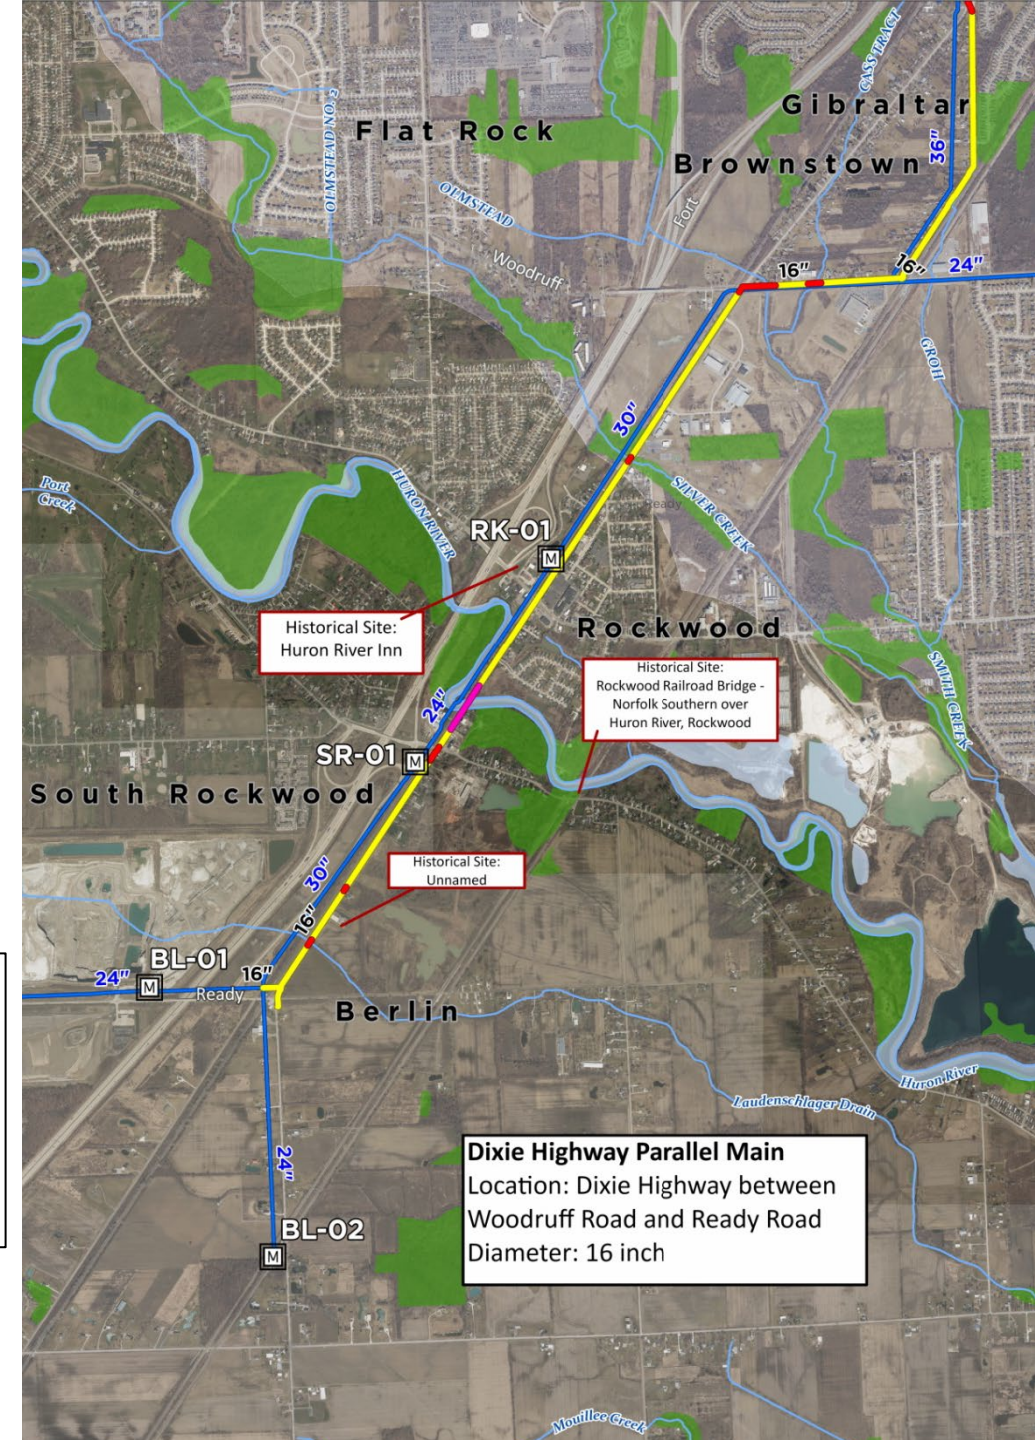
Flat Rock

OLMSTEAD NO. 3

OLMSTEAD

Woodruff

Fort

Gibraltar

Brownstown

CASS TRACT

36"

16"

16"

24"

GROH

30"

SILVER CREEK

Ready

Port Creek

HURON RIVER

RK-01

M

Historical Site: Huron River Inn

Rockwood

Historical Site: Rockwood Railroad Bridge - Norfolk Southern over Huron River, Rockwood

SMITH CREEK

24"

SR-01

M

South Rockwood

30"

Historical Site: Unnamed

16"

BL-01

24"

M

16"

Ready

Berlin

Huron River

Laudenschlager Drain

24"

BL-02

M

Dixie Highway Parallel Main
Location: Dixie Highway between Woodruff Road and Ready Road
Diameter: 16 inch

Mouillee Creek